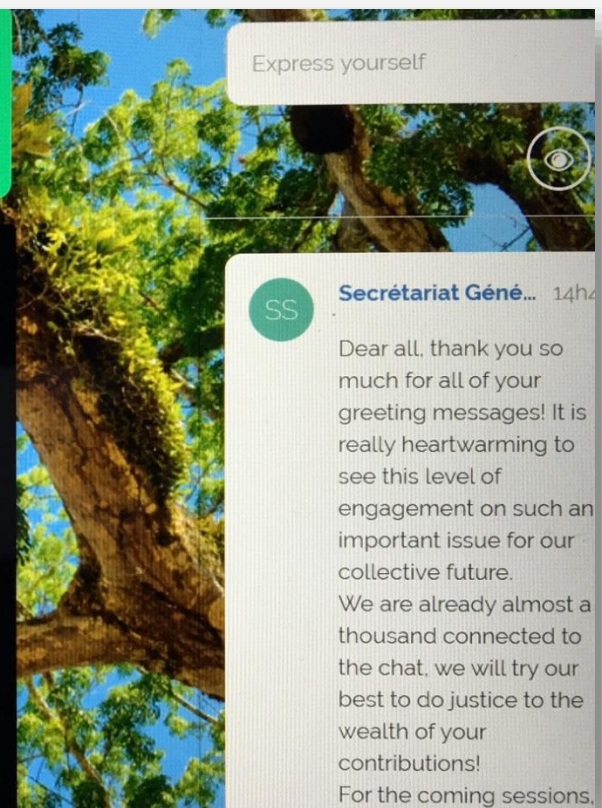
Express yourself

SS

Secrétariat Géné... 14h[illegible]

Dear all, thank you so much for all of your greeting messages! It is really heartwarming to see this level of engagement on such an important issue for our collective future.
We are already almost a thousand connected to the chat, we will try our best to do justice to the wealth of your contributions!
For the coming sessions,